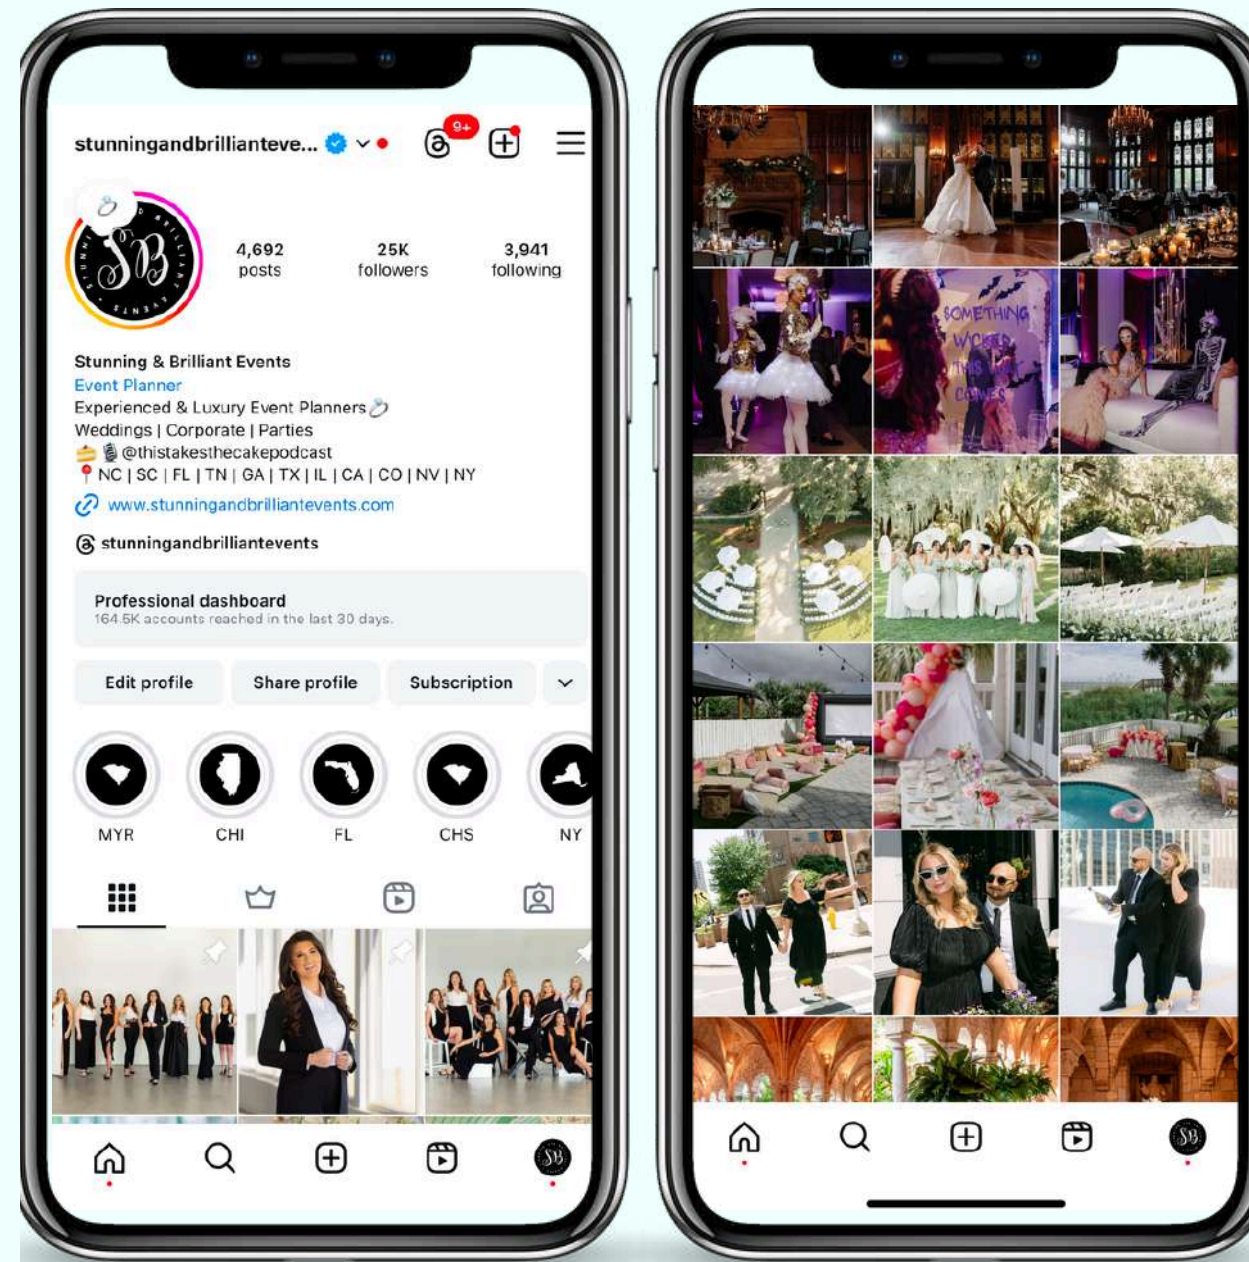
stunningandbrilliantevе...

9+

4,692
posts

25K
followers

3,941
following

Stunning & Brilliant Events
Event Planner
Experienced & Luxury Event Planners
Weddings | Corporate | Parties
@thistakesthecakepodcast
NC | SC | FL | TN | GA | TX | IL | CA | CO | NV | NY
www.stunningandbrilliantevents.com
stunningandbrilliantevents

Professional dashboard
164.5K accounts reached in the last 30 days.

Edit profile
Share profile
Subscription

MYR
CHI
FL
CHS
NY

SOMETHING WICKED THIS WAY COMES